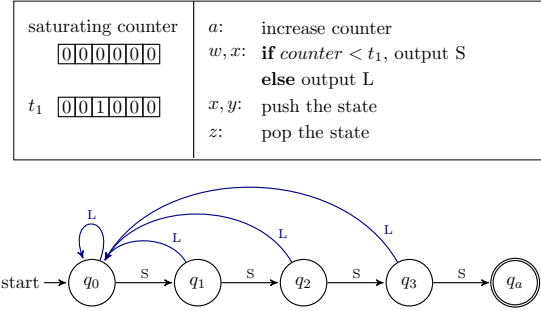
| saturating counter | $a$: | increase counter |
|---|---|---|
| 0 0 0 0 0 0 | $w, x$: | **if** *counter* $< t_1$, output S |
| | | **else** output L |
| $t_1$ 0 0 1 0 0 0 | $x, y$: | push the state |
| | $z$: | pop the state |

L

L

L

L

start $q_0$ S $q_1$ S $q_2$ S $q_3$ S $q_a$